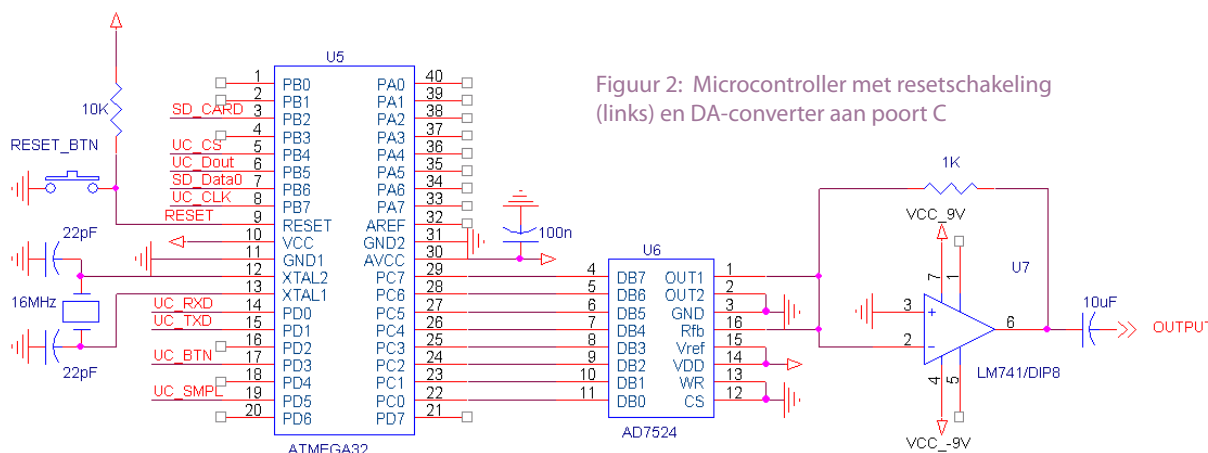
Figuur 2: Microcontroller met resetschakeling (links) en DA-converter aan poort C

U5

| | | | |
|---|---|---|---|
| 1 | PB0 | PA0 | 40 |
| 2 | PB1 | PA1 | 39 |
| 3 | PB2 | PA2 | 38 |
| 4 | PB3 | PA3 | 37 |
| 5 | PB4 | PA4 | 36 |
| 6 | PB5 | PA5 | 35 |
| 7 | PB6 | PA6 | 34 |
| 8 | PB7 | PA7 | 33 |
| 9 | RESET | AREF | 32 |
| 10 | VCC | GND2 | 31 |
| 11 | GND1 | AVCC | 30 |
| 12 | XTAL2 | PC7 | 29 |
| 13 | XTAL1 | PC6 | 28 |
| 14 | PD0 | PC5 | 27 |
| 15 | PD1 | PC4 | 26 |
| 16 | PD2 | PC3 | 25 |
| 17 | PD3 | PC2 | 24 |
| 18 | PD4 | PC1 | 23 |
| 19 | PD5 | PC0 | 22 |
| 20 | PD6 | PD7 | 21 |

ATMEGA32

10K
RESET_BTN
SD_CARD
UC_CS
UC_Dout
SD_Data0
UC_CLK
RESET
22pF
16MHz
22pF
UC_RXD
UC_TXD
UC_BTN
UC_SMPL
100n

U6

| | | | |
|---|---|---|---|
| 4 | DB7 | OUT1 | 1 |
| 5 | DB6 | OUT2 | 2 |
| 6 | DB5 | GND | 3 |
| 7 | DB4 | Rfb | 16 |
| 8 | DB3 | Vref | 15 |
| 9 | DB2 | VDD | 14 |
| 10 | DB1 | WR | 13 |
| 11 | DB0 | CS | 12 |

AD7524

1K
VCC_9V
7
1
U7
3
2
6
4
5
10uF
OUTPUT
LM741/DIP8
VCC_-9V